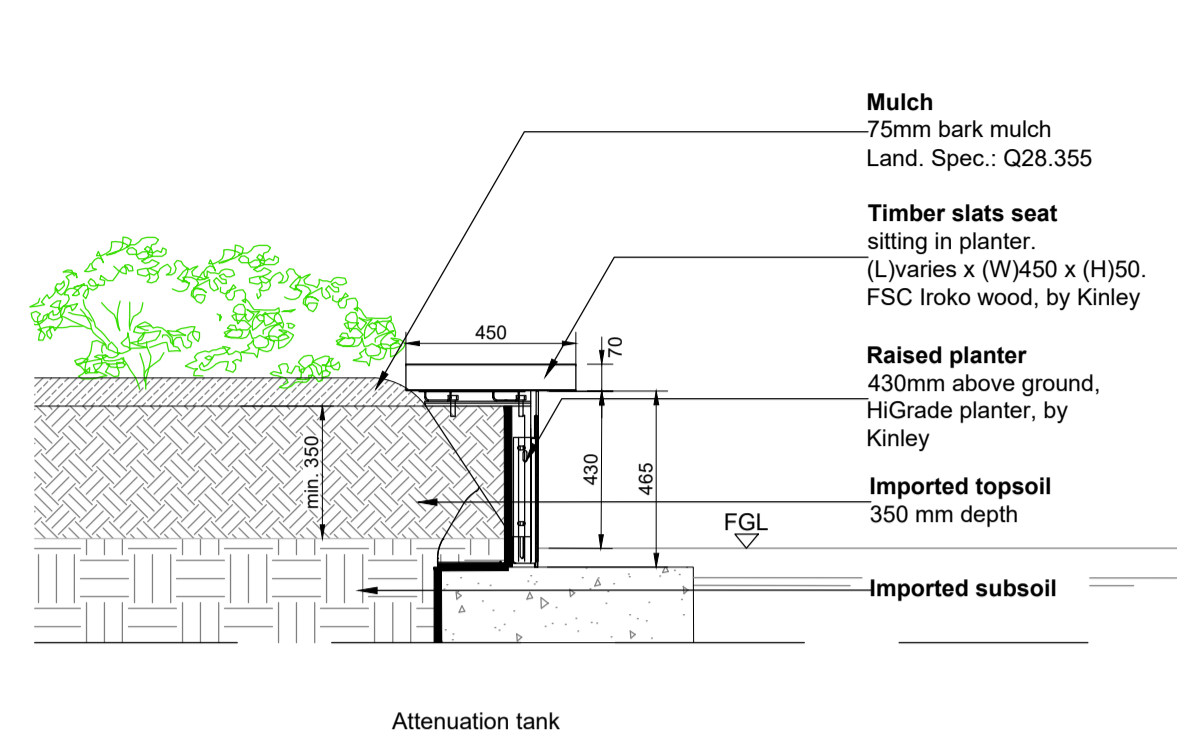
**Mulch**
75mm bark mulch
Land. Spec.: Q28.355

**Timber slats seat**
sitting in planter.
(L)varies x (W)450 x (H)50.
FSC Iroko wood, by Kinley

450

70

**Raised planter**
430mm above ground,
HiGrade planter, by
Kinley

min. 350

430

465

**Imported topsoil**
350 mm depth

FGL

**Imported subsoil**

Attenuation tank